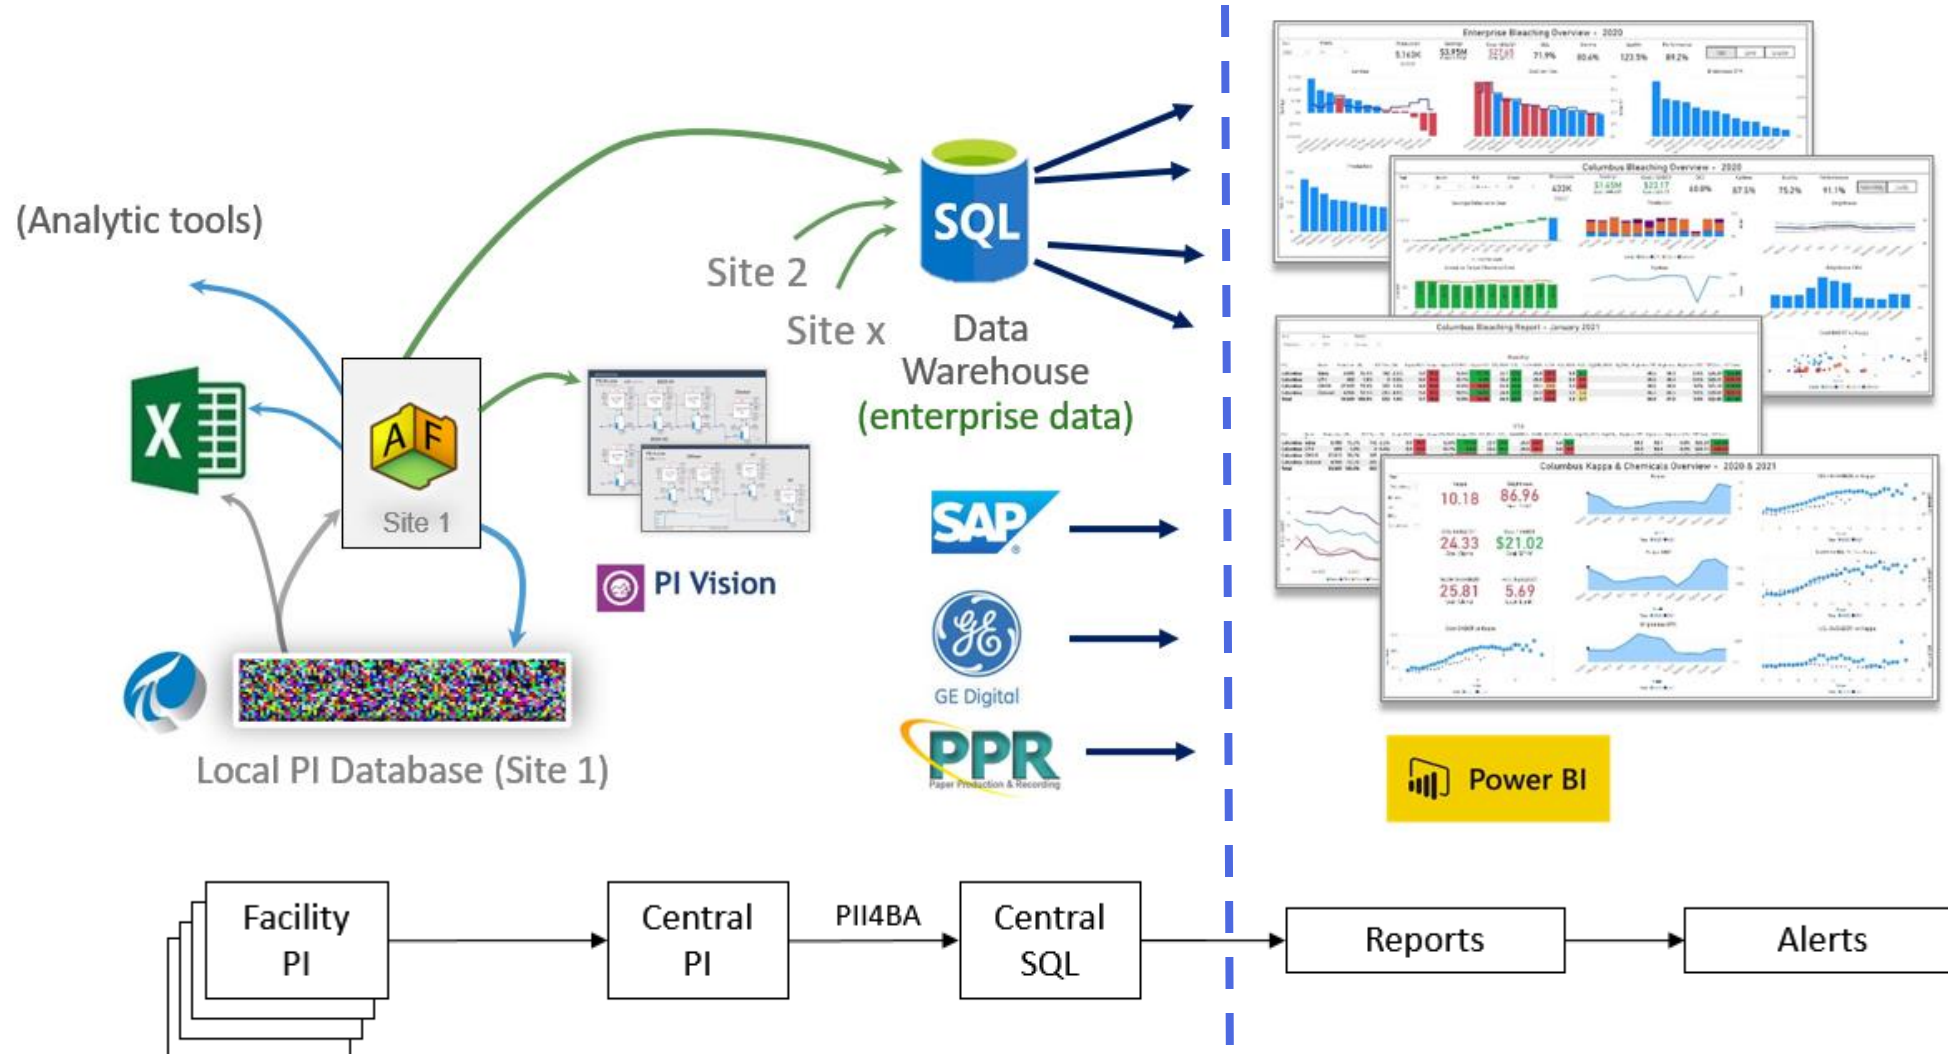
(Analytic tools)

Site 2

Site x

SQL

Data Warehouse (enterprise data)

A F

Site 1

PI Vision

SAP

GE Digital

PPR
Paper Production & Recording

Local PI Database (Site 1)

Enterprise Bleaching Overview - 2020

Columbus Bleaching Overview - 2020

Columbus Bleaching Report - January 2021

Columbus Kappa & Chemicals Overview - 2020 & 2021

10.18 86.96
24.33 $21.02
25.81 5.69

Power BI

Facility PI

Central PI

PII4BA

Central SQL

Reports

Alerts